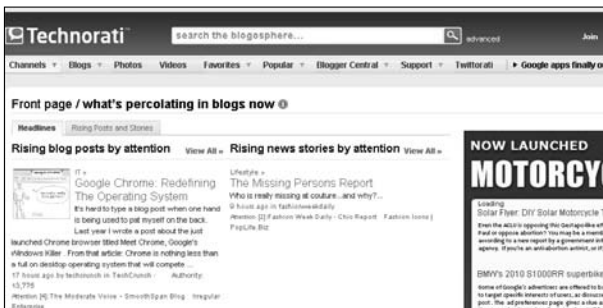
Technorati

search the blogosphere...

advanced

Join

Channels ▾ Blogs ▾ Photos Videos Favorites ▾ Popular ▾ Blogger Central ▾ Support ▾ Twittorati ▸ Google apps finally o

Front page / what's percolating in blogs now

Headlines Rising Posts and Stories

Rising blog posts by attention View All »

IT »
Google Chrome: Redefining The Operating System
It's hard to type a blog post when one hand is being used to pat myself on the back. Last year I wrote a post about the just launched Chrome browser titled Meet Chrome, Google's Windows Killer. From that article: Chrome is nothing less than a full on desktop operating system that will compete ...
17 hours ago by technorich in TechCrunch · Authority: 13,776
Attention [4]: The Moderate Voice · SmoothSpan Blog · Irregular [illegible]

Rising news stories by attention View All »

Lifestyle »
The Missing Persons Report
Who is really missing at couture...and why?...
5 hours ago in fashionweekdaily
Attention [2]: Fashion Week Daily · Chic Report · Fashion Icons | PopLife.Biz

NOW LAUNCHED
MOTORCY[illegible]

Loading
Solar Flyer: DIY Solar Motorcycle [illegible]
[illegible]

BMW's 2010 S1000RR superbike
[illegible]